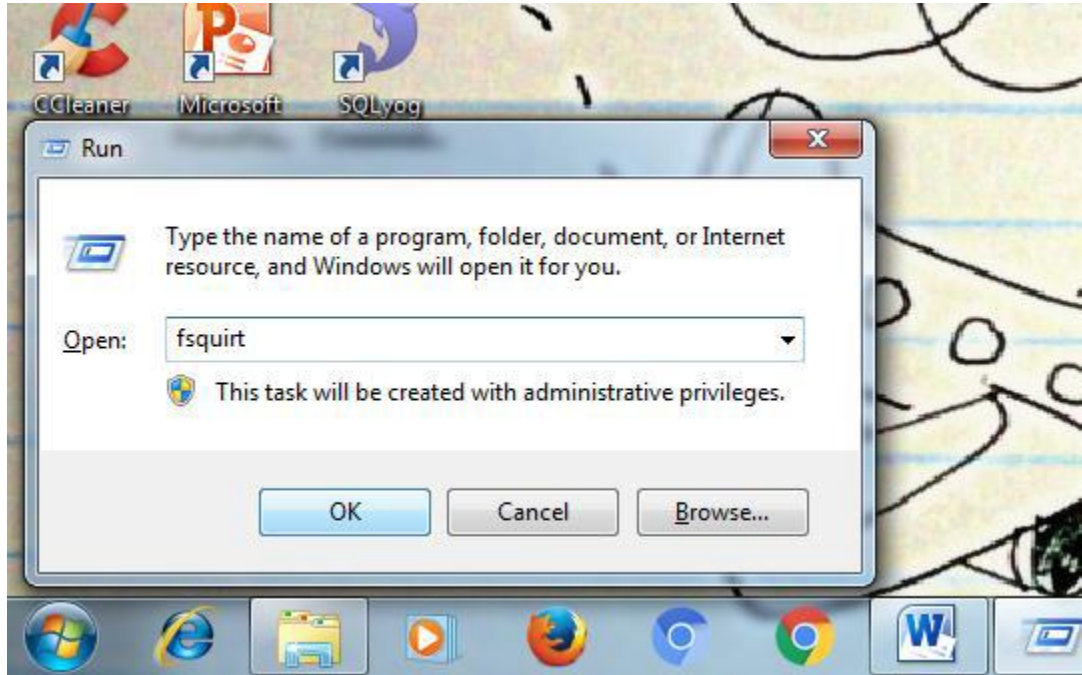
CCleaner Microsoft SQLyog

Run

Type the name of a program, folder, document, or Internet resource, and Windows will open it for you.

Open: fsquirt

This task will be created with administrative privileges.

OK Cancel Browse...